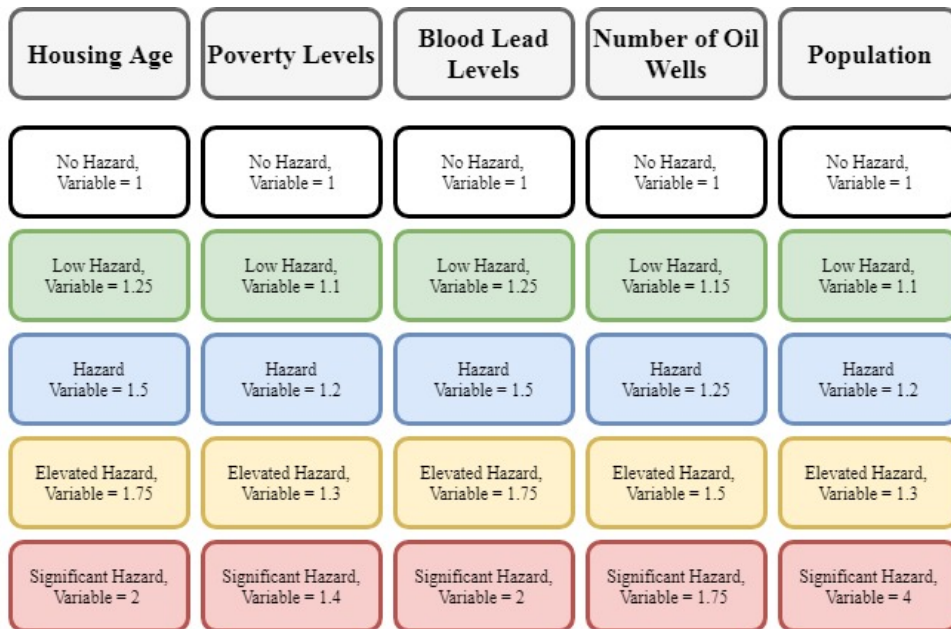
| Housing Age | Poverty Levels | Blood Lead Levels | Number of Oil Wells | Population |
|---|---|---|---|---|
| No Hazard, Variable = 1 | No Hazard, Variable = 1 | No Hazard, Variable = 1 | No Hazard, Variable = 1 | No Hazard, Variable = 1 |
| Low Hazard, Variable = 1.25 | Low Hazard, Variable = 1.1 | Low Hazard, Variable = 1.25 | Low Hazard, Variable = 1.15 | Low Hazard, Variable = 1.1 |
| Hazard Variable = 1.5 | Hazard Variable = 1.2 | Hazard Variable = 1.5 | Hazard Variable = 1.25 | Hazard Variable = 1.2 |
| Elevated Hazard, Variable = 1.75 | Elevated Hazard, Variable = 1.3 | Elevated Hazard, Variable = 1.75 | Elevated Hazard, Variable = 1.5 | Elevated Hazard, Variable = 1.3 |
| Significant Hazard, Variable = 2 | Significant Hazard, Variable = 1.4 | Significant Hazard, Variable = 2 | Significant Hazard, Variable = 1.75 | Significant Hazard, Variable = 4 |